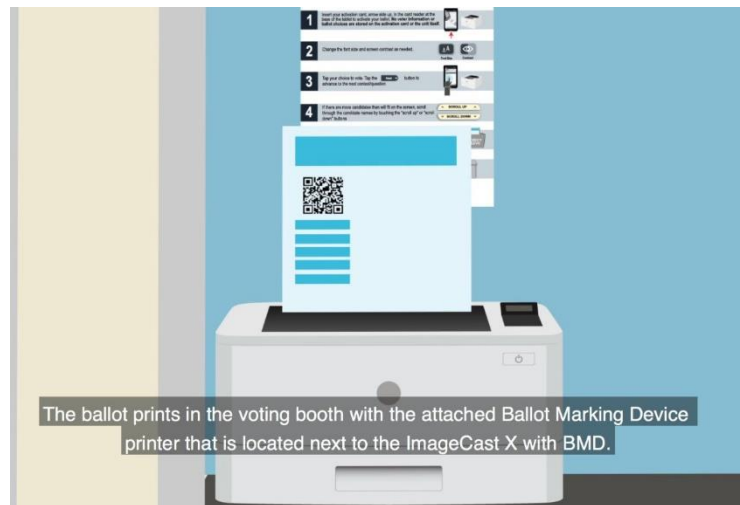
1 Insert your activation card, arrow side up, in the card reader at the base of the tablet to activate your ballot. No voter information or ballot choices are stored on the activation card or the unit itself.

2 Change the font size and screen contrast as needed.

3 Tap your choice to vote. Tap the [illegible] button to advance to the next contest/question.

4 If there are more candidates than will fit on the screen, scroll through the candidate names by touching the "scroll up" or "scroll down" button.

SCROLL UP
SCROLL DOWN

The ballot prints in the voting booth with the attached Ballot Marking Device printer that is located next to the ImageCast X with BMD.